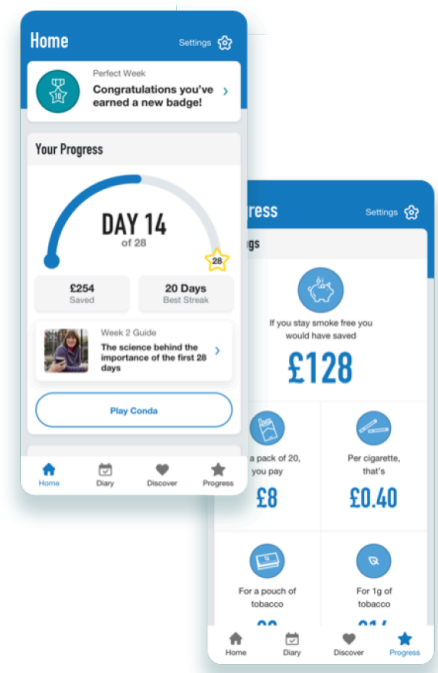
Home

Settings

Perfect Week
Congratulations you've earned a new badge!

Your Progress

DAY 14
of 28

28

£254
Saved

20 Days
Best Streak

Week 2 Guide
The science behind the importance of the first 28 days

Play Conda

Home Diary Discover Progress

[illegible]ress

Settings

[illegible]gs

If you stay smoke free you would have saved

£128

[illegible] a pack of 20, you pay

£8

Per cigarette, that's

£0.40

For a pouch of tobacco

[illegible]

For 1g of tobacco

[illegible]

Home Diary Discover Progress